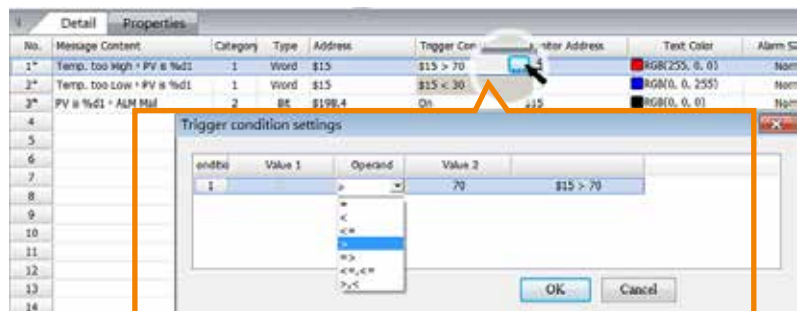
Detail Properties

| No. | Message Content | Category | Type | Address | Trigger Con | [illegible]itor Address | Text Color | Alarm S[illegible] |
|---|---|---|---|---|---|---|---|---|
| 1* | Temp. too High - PV is %d1 | 1 | Word | $15 | $15 > 70 | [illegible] | RGB(255, 0, 0) | Norm |
| 2* | Temp. too Low - PV is %d1 | 1 | Word | $15 | $15 < 30 | | RGB(0, 0, 255) | Norm |
| 3* | PV is %d1 - ALM Mail | 2 | Bit | $198.4 | On | $15 | RGB(0, 0, 0) | Norm |
| 4 | | | | | | | | |
| 5 | | | | | | | | |
| 6 | | | | | | | | |
| 7 | | | | | | | | |
| 8 | | | | | | | | |
| 9 | | | | | | | | |
| 10 | | | | | | | | |
| 11 | | | | | | | | |
| 12 | | | | | | | | |
| 13 | | | | | | | | |
| 14 | | | | | | | | |

Trigger condition settings

| onditio | Value 1 | Operand | Value 2 | |
|---|---|---|---|---|
| 1 | | > | 70 | $15 > 70 |

=
<
<=
>
=>
<=,<=
>,<

OK Cancel